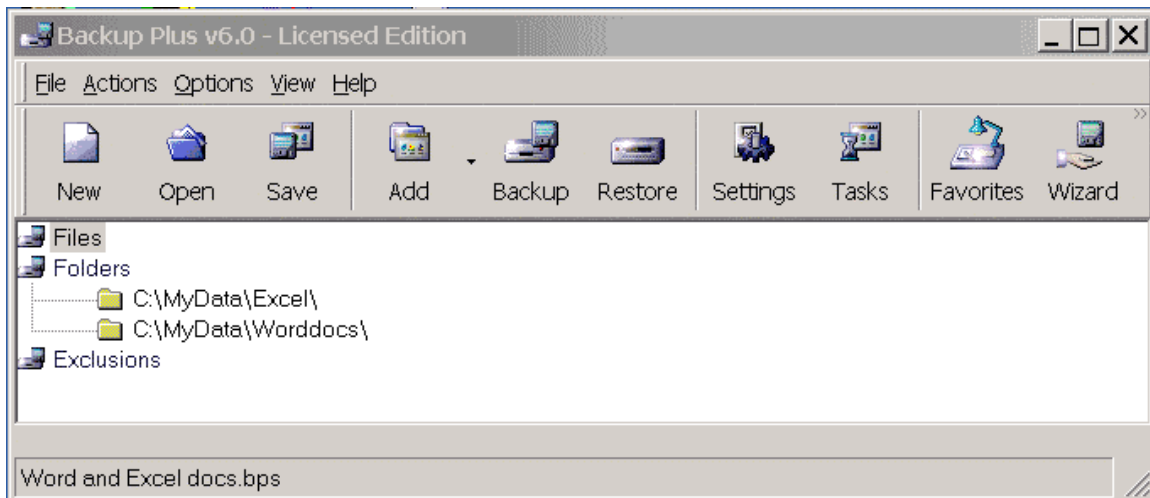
Backup Plus v6.0 - Licensed Edition

File Actions Options View Help

New Open Save Add Backup Restore Settings Tasks Favorites Wizard

Files
Folders
C:\MyData\Excel\
C:\MyData\Worddocs\
Exclusions

Word and Excel docs.bps